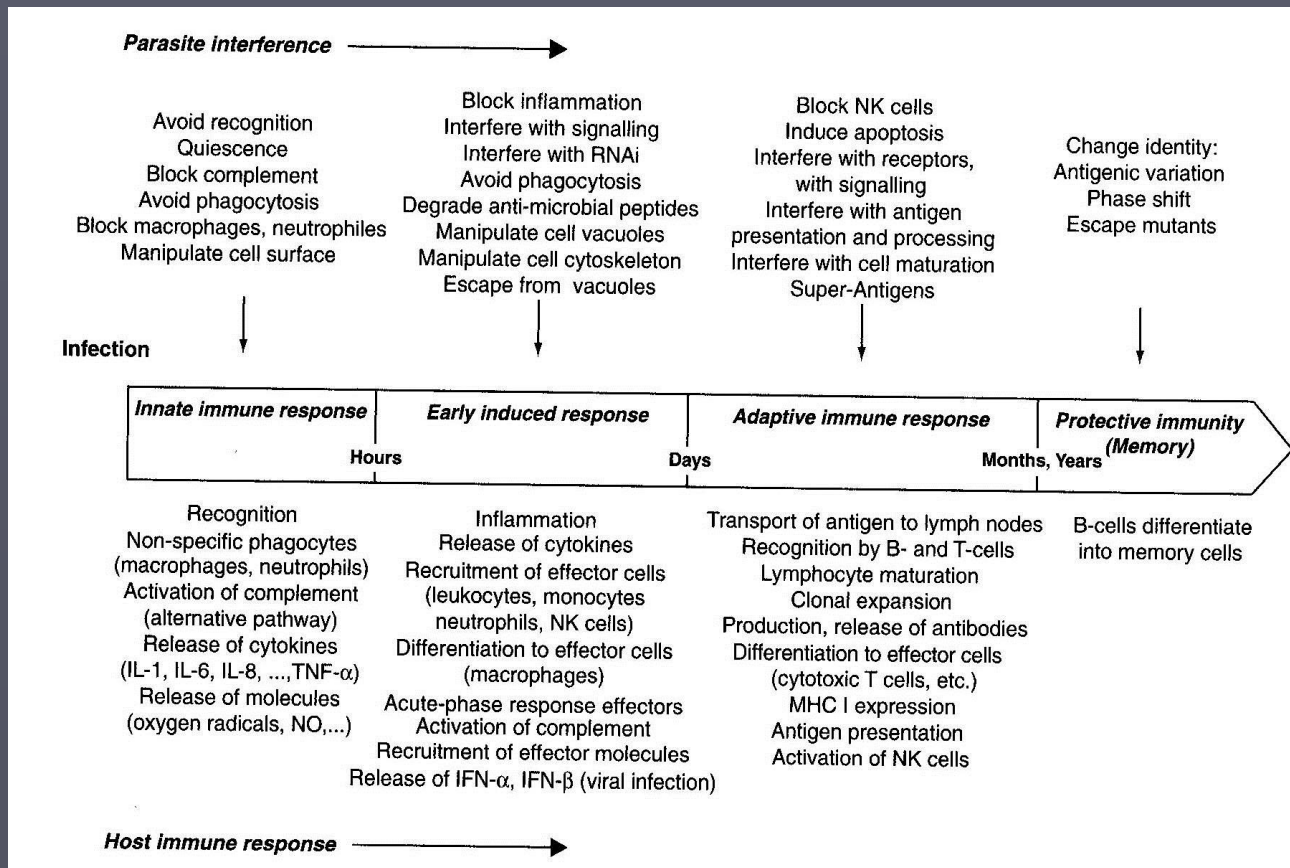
Parasite interference

Avoid recognition
Quiescence
Block complement
Avoid phagocytosis
Block macrophages, neutrophiles
Manipulate cell surface

Block inflammation
Interfere with signalling
Interfere with RNAi
Avoid phagocytosis
Degrade anti-microbial peptides
Manipulate cell vacuoles
Manipulate cell cytoskeleton
Escape from vacuoles

Block NK cells
Induce apoptosis
Interfere with receptors, with signalling
Interfere with antigen presentation and processing
Interfere with cell maturation
Super-Antigens

Change identity:
Antigenic variation
Phase shift
Escape mutants

Infection

Innate immune response
Hours
Early induced response
Days
Adaptive immune response
Months, Years
Protective immunity (Memory)

Recognition
Non-specific phagocytes (macrophages, neutrophils)
Activation of complement (alternative pathway)
Release of cytokines (IL-1, IL-6, IL-8, ...,TNF-$\alpha$)
Release of molecules (oxygen radicals, NO,...)

Inflammation
Release of cytokines
Recruitment of effector cells (leukocytes, monocytes neutrophils, NK cells)
Differentiation to effector cells (macrophages)
Acute-phase response effectors
Activation of complement
Recruitment of effector molecules
Release of IFN-$\alpha$, IFN-$\beta$ (viral infection)

Transport of antigen to lymph nodes
Recognition by B- and T-cells
Lymphocyte maturation
Clonal expansion
Production, release of antibodies
Differentiation to effector cells (cytotoxic T cells, etc.)
MHC I expression
Antigen presentation
Activation of NK cells

B-cells differentiate into memory cells

Host immune response